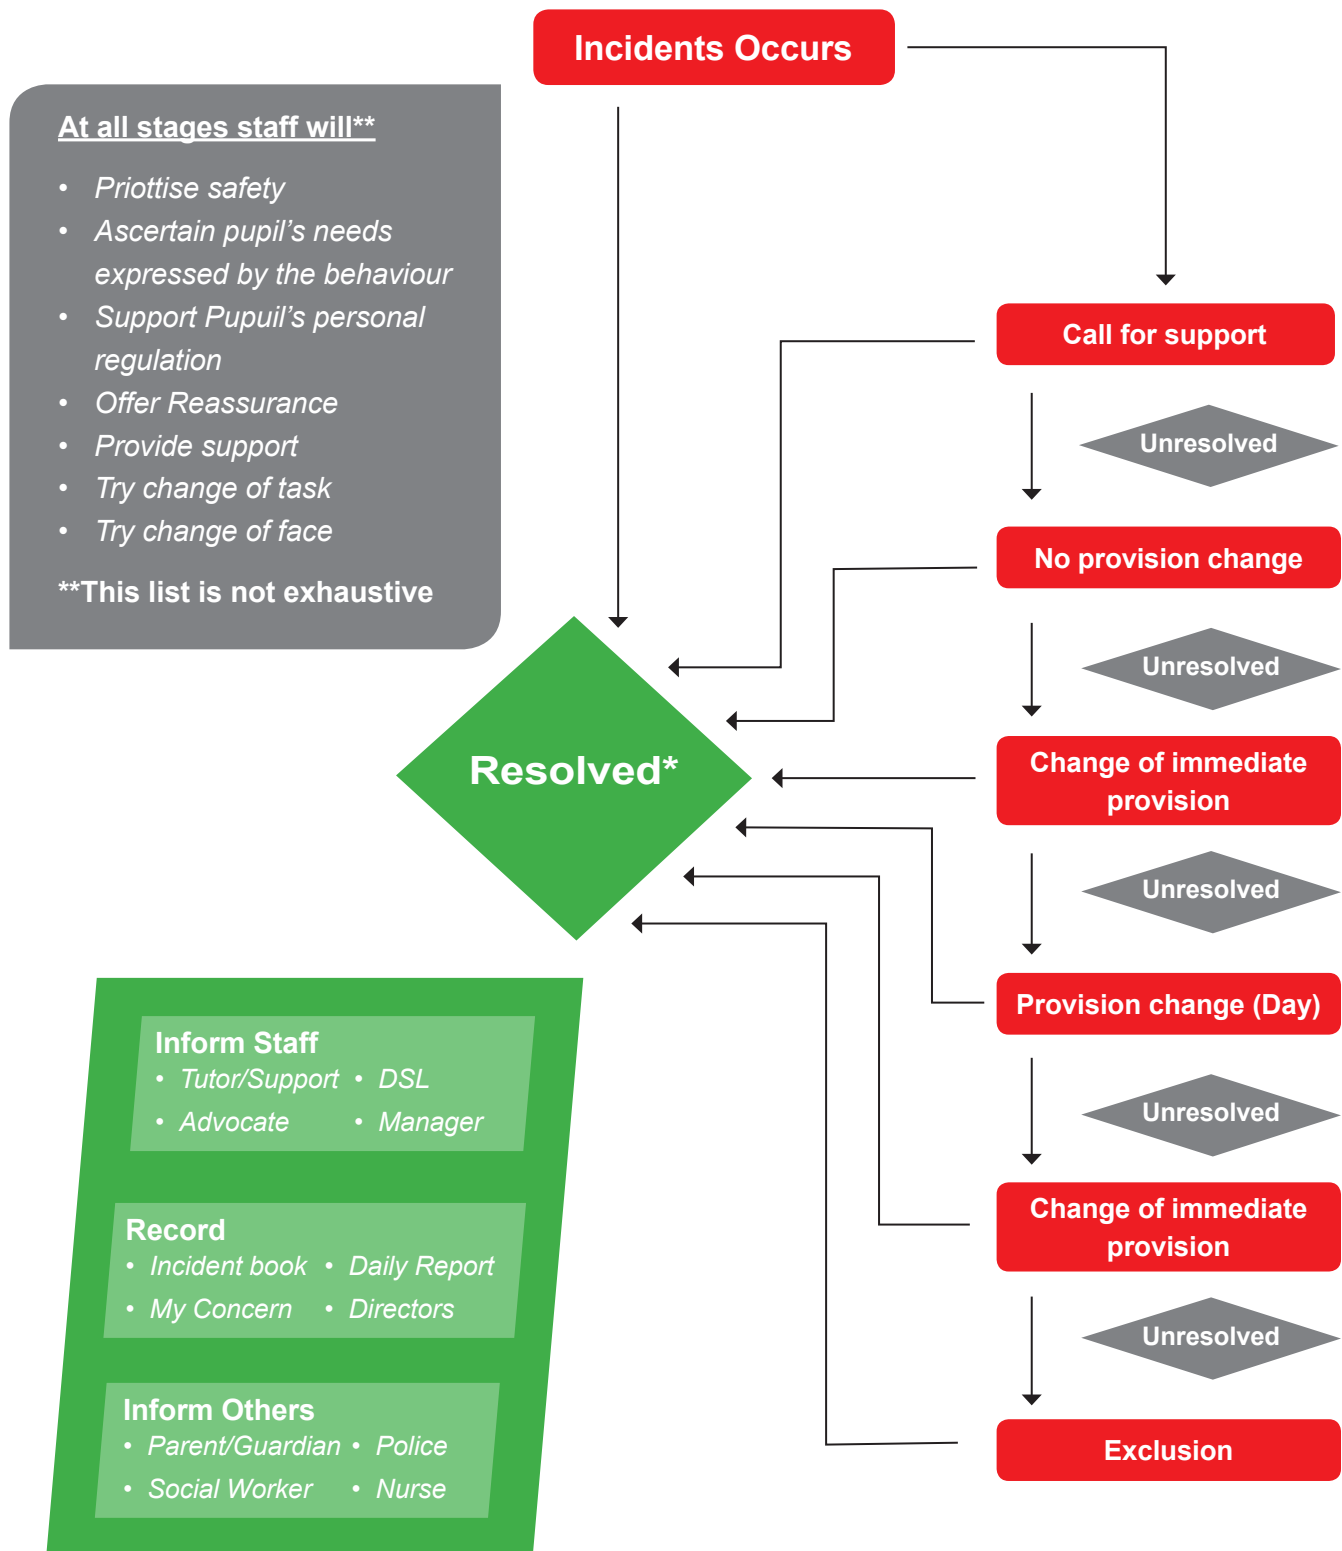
Incidents Occurs

At all stages staff will**

- Priottise safety
- Ascertain pupil’s needs expressed by the behaviour
- Support Pupuil’s personal regulation
- Offer Reassurance
- Provide support
- Try change of task
- Try change of face

**This list is not exhaustive

Call for support

Unresolved

No provision change

Unresolved

Resolved*

Change of immediate provision

Unresolved

Provision change (Day)

Unresolved

Change of immediate provision

Unresolved

Exclusion

Inform Staff
- Tutor/Support
- DSL
- Advocate
- Manager

Record
- Incident book
- Daily Report
- My Concern
- Directors

Inform Others
- Parent/Guardian
- Police
- Social Worker
- Nurse